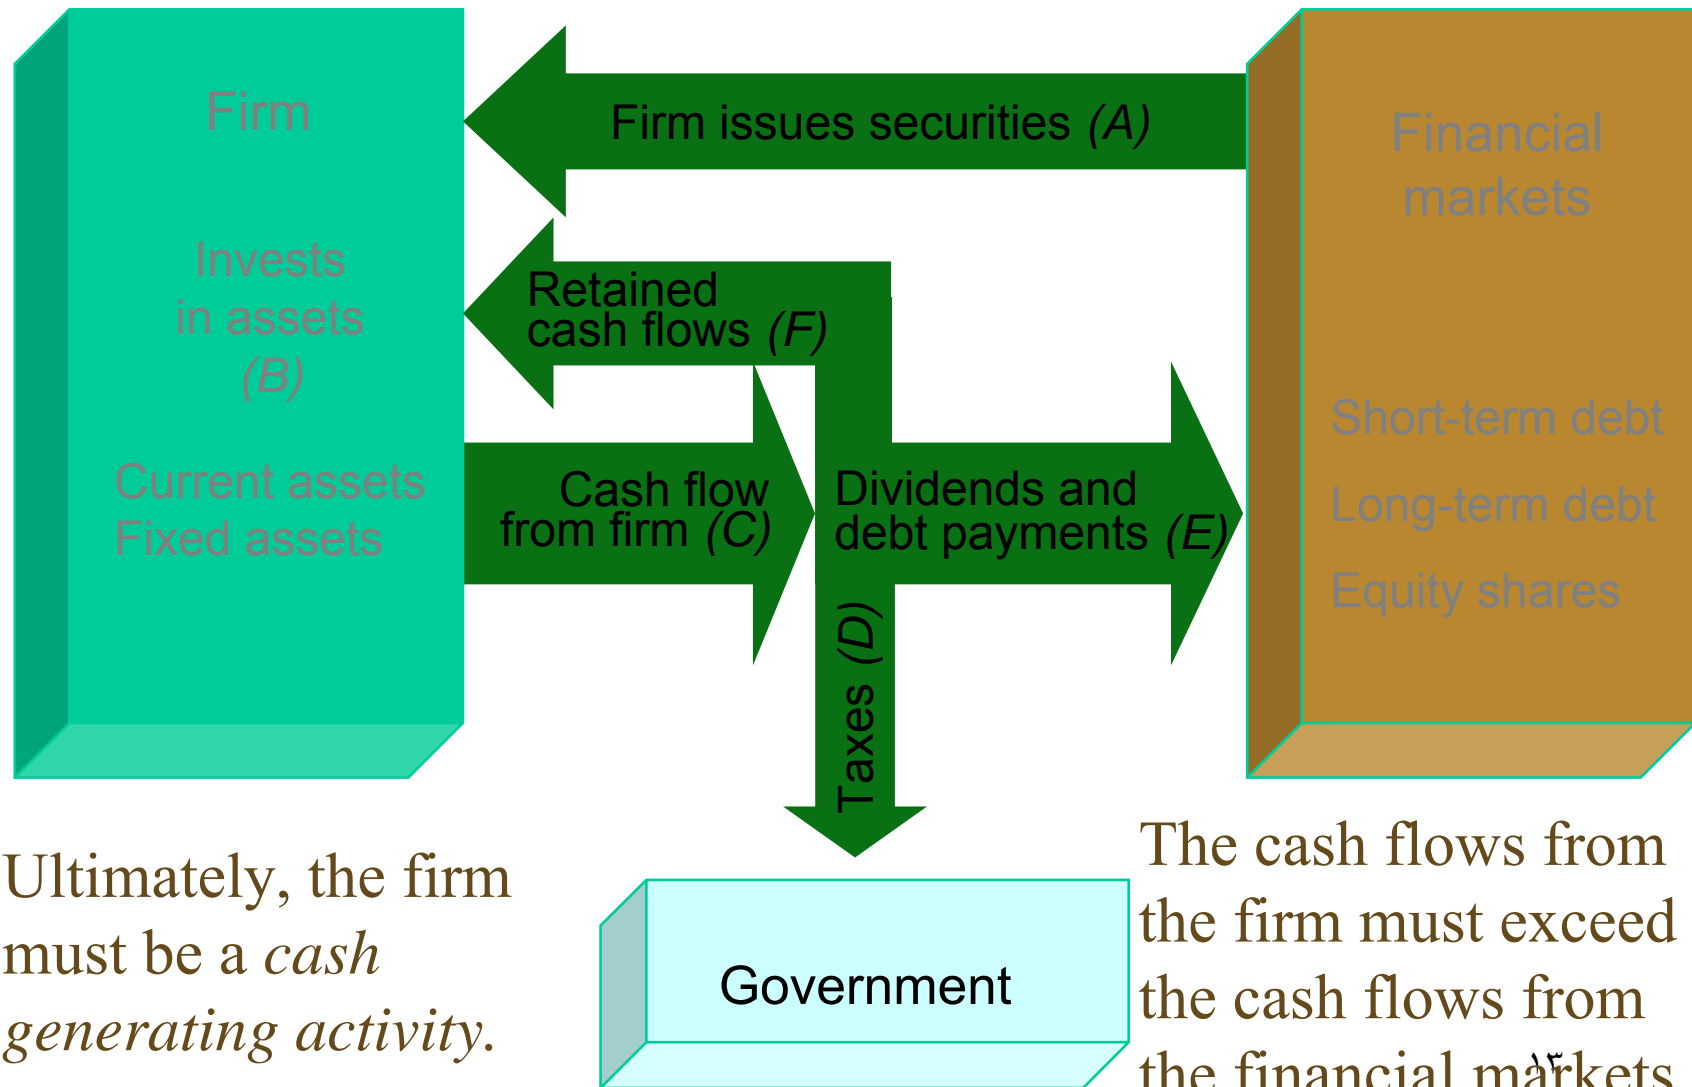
Firm

Invests in assets (B)

Current assets
Fixed assets

Firm issues securities (A)

Retained cash flows (F)

Cash flow from firm (C)

Dividends and debt payments (E)

Taxes (D)

Financial markets

Short-term debt

Long-term debt

Equity shares

Government

Ultimately, the firm must be a *cash generating activity.*

The cash flows from the firm must exceed the cash flows from the financial markets

١٣